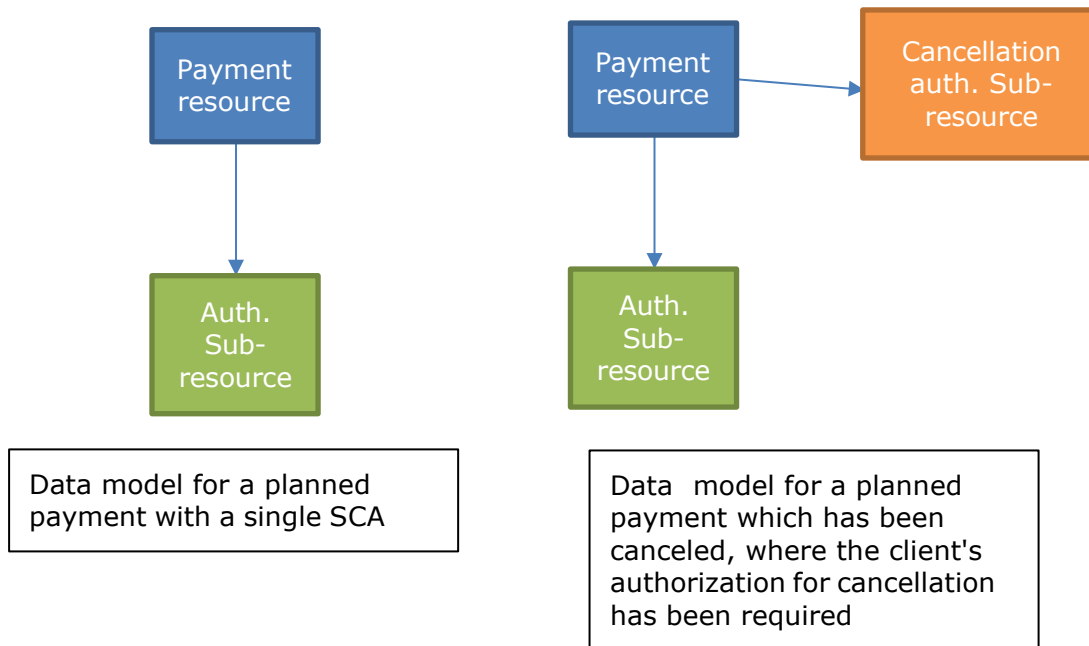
Payment resource

Auth. Sub-resource

Data model for a planned payment with a single SCA

Payment resource

Cancellation auth. Sub-resource

Auth. Sub-resource

Data model for a planned payment which has been canceled, where the client's authorization for cancellation has been required